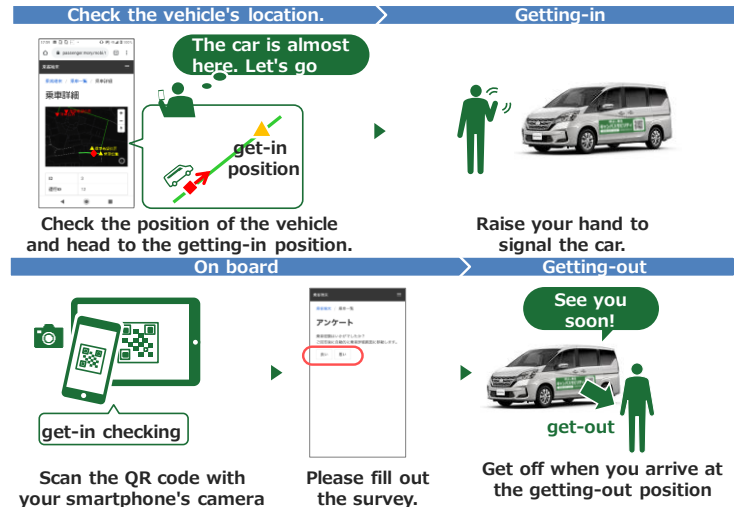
Check the vehicle's location.

Getting-in

The car is almost here. Let's go

乗車詳細

get-in position

Check the position of the vehicle and head to the getting-in position.

Raise your hand to signal the car.

On board

Getting-out

get-in checking

アンケート

See you soon!

get-out

Scan the QR code with your smartphone's camera

Please fill out the survey.

Get off when you arrive at the getting-out position